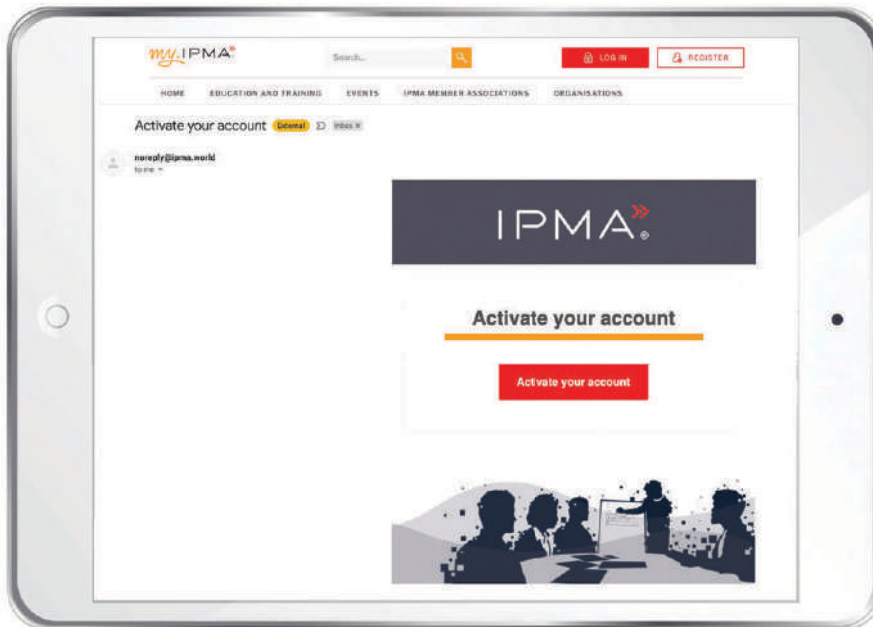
my.IPMA

Search...

LOG IN

REGISTER

HOME EDUCATION AND TRAINING EVENTS IPMA MEMBER ASSOCIATIONS ORGANISATIONS

Activate your account External Inbox

noreply@ipma.world
to me

IPMA

Activate your account

Activate your account